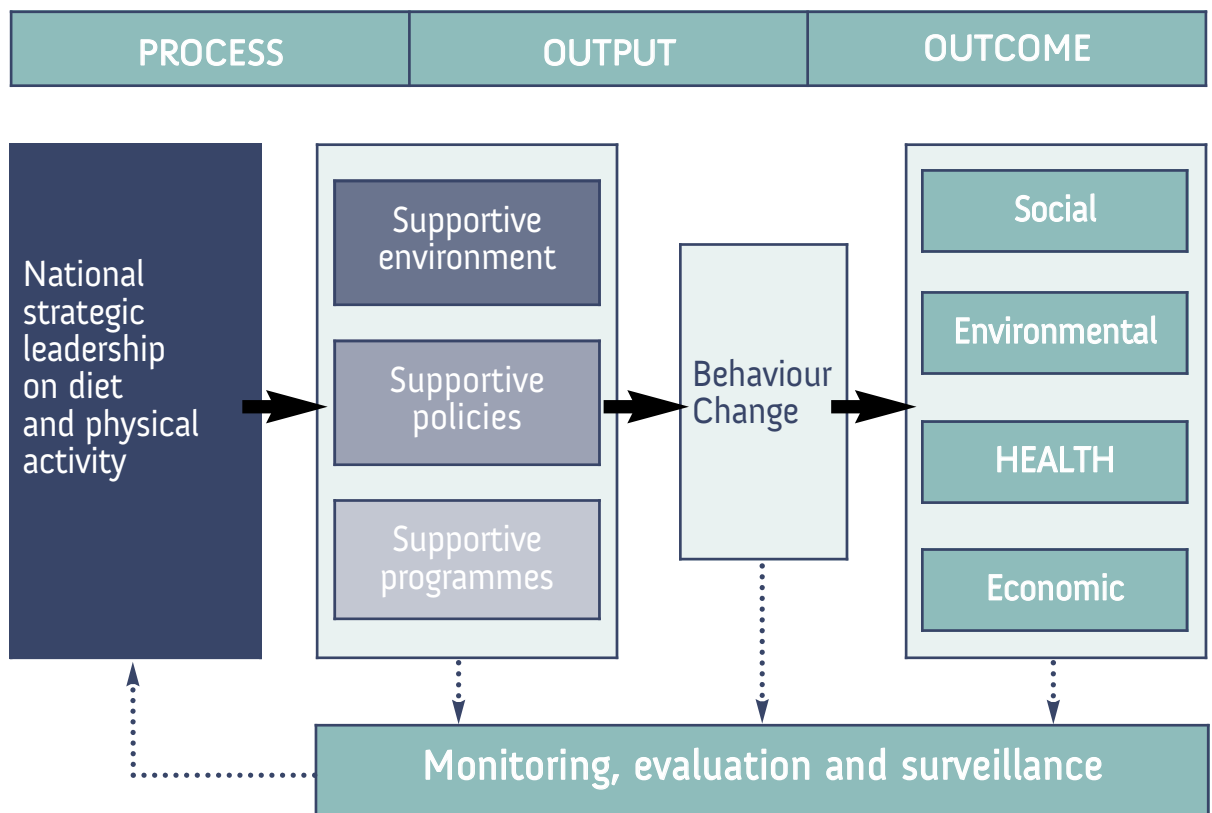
PROCESS

OUTPUT

OUTCOME

National strategic leadership on diet and physical activity

Supportive environment

Supportive policies

Supportive programmes

Behaviour Change

Social

Environmental

HEALTH

Economic

Monitoring, evaluation and surveillance